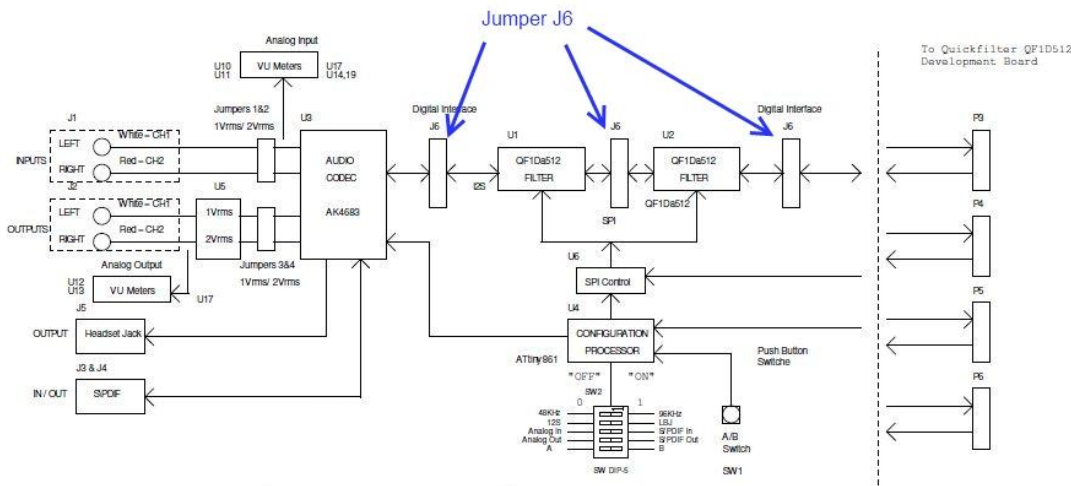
Jumper J6

To Quickfilter QF1D512
Development Board

Analog Input

U10
U11

VU Meters

U17
U14,19

Jumpers 1&2

1Vrms/ 2Vrms

U3

Digital Interface

J6

U1

J6

U2

Digital Interface

J6

P3

J1

LEFT

White - CH1

INPUTS

RIGHT

Red - CH2

J2

AUDIO

CODEC

AK4683

I2S

QF1Da512

FILTER

QF1Da512

FILTER

U5

LEFT

White - CH1

1Vrms

OUTPUTS

RIGHT

Red - CH2

2Vrms

SPI

QF1Da512

P4

Jumpers 3&4

1Vrms/ 2Vrms

Analog Output

U12
U13

VU Meters

U17

U6

SPI Control

J5

OUTPUT

Headset Jack

U4

CONFIGURATION

PROCESSOR

P5

ATtiny861

Push Button
Switche

J3 & J4

IN / OUT

S/PDIF

"OFF"

"ON"

SW2

0

1

P6

48KHz
12S
Analog In
Analog Out
A

96KHz
LBJ
S/PDIF In
S/PDIF Out
B

A/B
Switch

SW DIP-5

SW1